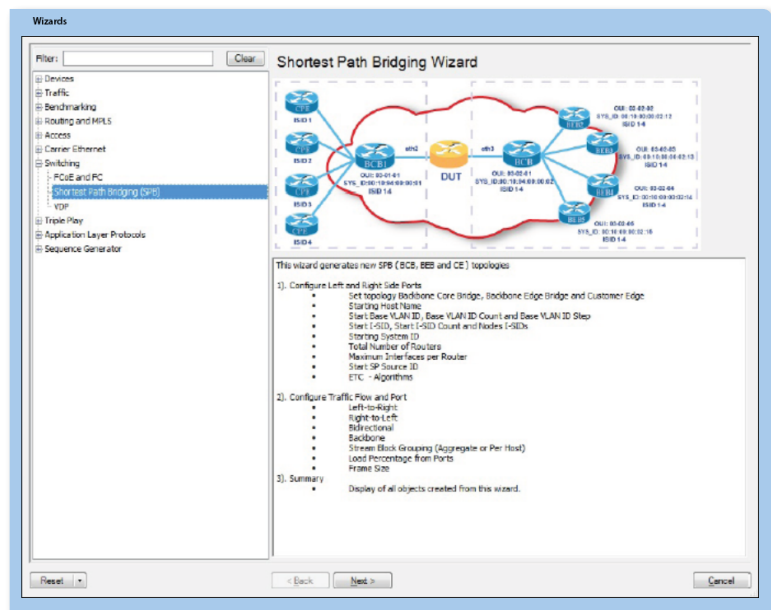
Wizards

Filter: Clear

Devices
Traffic
Benchmarking
Routing and MPLS
Access
Carrier Ethernet
Switching
FCoE and FC
Shortest Path Bridging (SPB)
VDP
Triple Play
Application Layer Protocols
Sequence Generator

Shortest Path Bridging Wizard

CE1
ISID 1
CE2
ISID 2
CE3
ISID 3
CE4
ISID 4
BEB1
OUI: 00-01-01
SYS_ID: 00:10:94:00:00:01
ISID 1-4
eth2
DUT
eth3
BCB
OUI: 00-02-01
SYS_ID: 00:10:94:00:00:02
ISID 1-4
BEB2
OUI: 00-02-02
SYS_ID: 00:10:94:00:00:12
ISID 1-4
BEB3
OUI: 00-02-03
SYS_ID: 00:10:94:00:00:13
ISID 1-4
BEB4
OUI: 00-02-04
SYS_ID: 00:10:94:00:00:14
ISID 1-4
BEB5
OUI: 00-02-05
SYS_ID: 00:10:94:00:00:15
ISID 1-4

This wizard generates new SPB (BCB, BEB and CE) topologies

1). Configure Left and Right Side Ports
• Set topology Backbone Core Bridge, Backbone Edge Bridge and Customer Edge
• Starting Host Name
• Start Base VLAN ID, Base VLAN ID Count and Base VLAN ID Step
• Start I-SID, Start I-SID Count and Nodes I-SIDs
• Starting System ID
• Total Number of Routers
• Maximum Interfaces per Router
• Start SP Source ID
• ETC - Algorithms

2). Configure Traffic Flow and Port
• Left-to-Right
• Right-to-Left
• Bidirectional
• Backbone
• Stream Block Grouping (Aggregate or Per Host)
• Load Percentage from Ports
• Frame Size
3). Summary
• Display of all objects created from this wizard.

Reset
< Back
Next >
Cancel